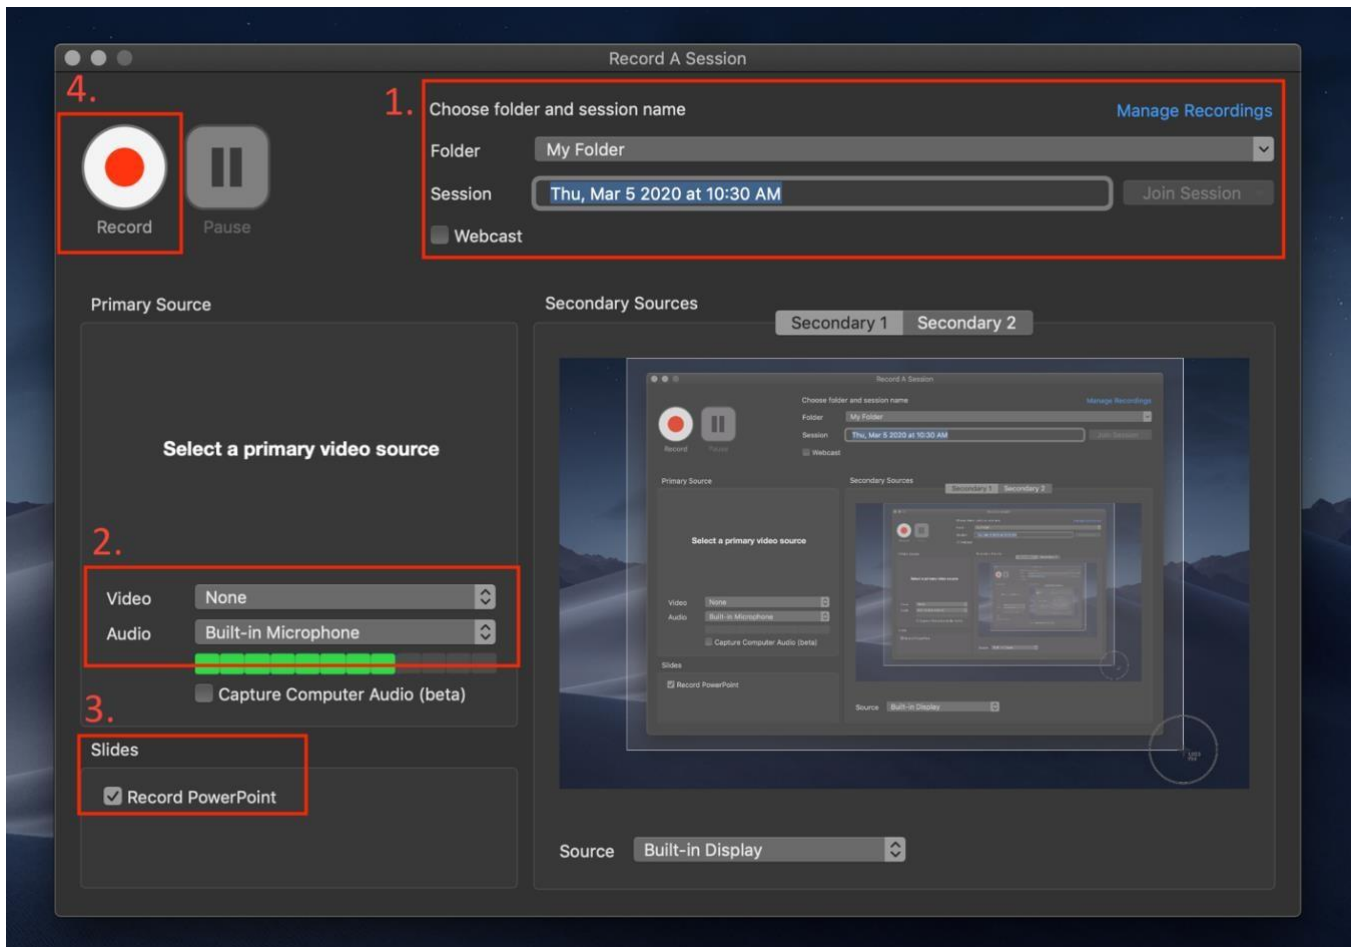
Record A Session

4.

Record

Pause

1.

Choose folder and session name

Manage Recordings

Folder

My Folder

Session

Thu, Mar 5 2020 at 10:30 AM

Join Session

Webcast

Primary Source

Select a primary video source

2.

Video

None

Audio

Built-in Microphone

Capture Computer Audio (beta)

3.

Slides

Record PowerPoint

Secondary Sources

Secondary 1

Secondary 2

Record A Session

Choose folder and session name

Manage Recordings

Folder

My Folder

Session

Thu, Mar 5 2020 at 10:30 AM

Join Session

Record

Pause

Webcast

Primary Source

Secondary Sources

Secondary 1

Secondary 2

Select a primary video source

Video

None

Audio

Built-in Microphone

Capture Computer Audio (beta)

Slides

Record PowerPoint

Source

Built-in Display

Source

Built-in Display